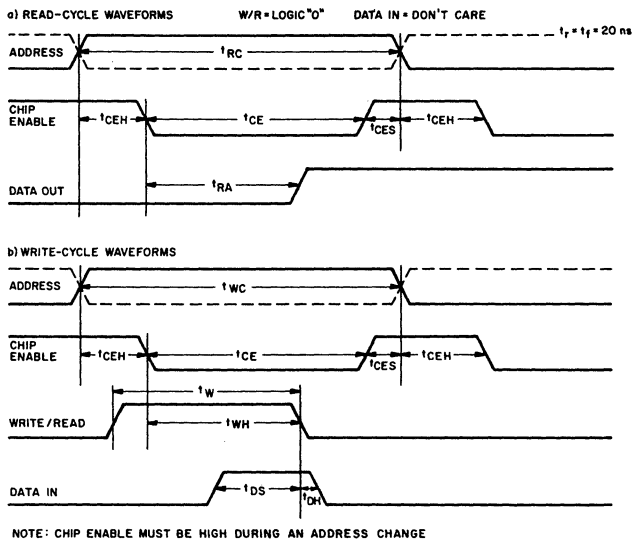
a) READ-CYCLE WAVEFORMS W/R = LOGIC "0" DATA IN = DON'T CARE

$t_r = t_f = 20$ ns

ADDRESS

$t_{RC}$

CHIP ENABLE

$t_{CEH}$

$t_{CE}$

$t_{CES}$

$t_{CEH}$

DATA OUT

$t_{RA}$

b) WRITE-CYCLE WAVEFORMS

ADDRESS

$t_{WC}$

CHIP ENABLE

$t_{CEH}$

$t_{CE}$

$t_{CES}$

$t_{CEH}$

$t_W$

WRITE/READ

$t_{WH}$

DATA IN

$t_{DS}$

$t_{DH}$

NOTE: CHIP ENABLE MUST BE HIGH DURING AN ADDRESS CHANGE